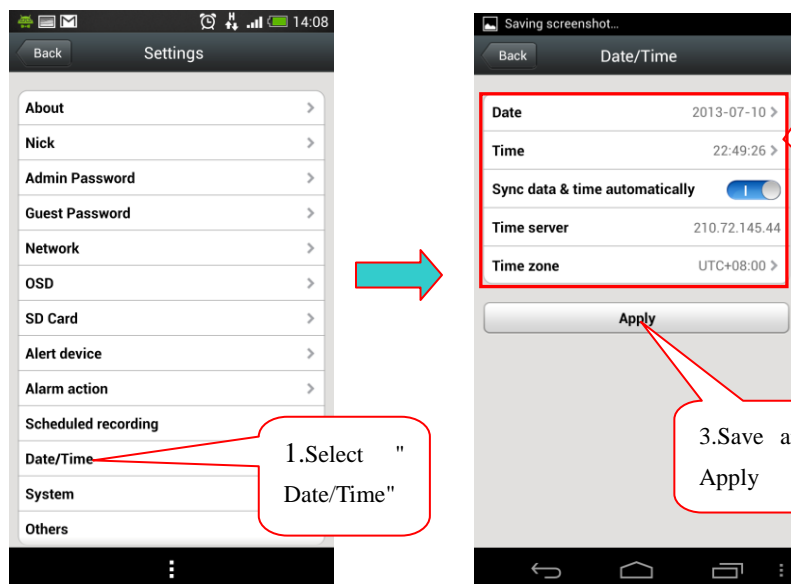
14:08

Back Settings

About

Nick

Admin Password

Guest Password

Network

OSD

SD Card

Alert device

Alarm action

Scheduled recording

Date/Time

System

Others

1.Select "Date/Time"

Saving screenshot...

Back Date/Time

Date 2013-07-10

Time 22:49:26

Sync data & time automatically

Time server 210.72.145.44

Time zone UTC+08:00

Apply

3.Save a Apply